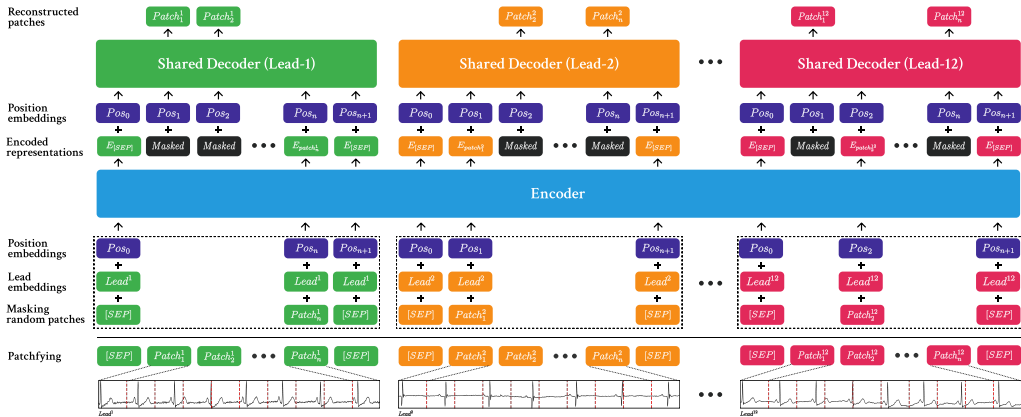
Reconstructed patches

$Patch_1^1$ $Patch_2^1$ $Patch_2^2$ $Patch_n^2$ $Patch_1^{12}$ $Patch_n^{12}$

Shared Decoder (Lead-1)

Shared Decoder (Lead-2)

Shared Decoder (Lead-12)

Position embeddings

$Pos_0$ $Pos_1$ $Pos_2$ $Pos_n$ $Pos_{n+1}$ $Pos_0$ $Pos_1$ $Pos_2$ $Pos_n$ $Pos_{n+1}$ $Pos_0$ $Pos_1$ $Pos_2$ $Pos_n$ $Pos_{n+1}$

Encoded representations

$E_{[SEP]}$ Masked Masked $E_{patch_n^1}$ $E_{[SEP]}$ $E_{[SEP]}$ $E_{patch_1^2}$ Masked Masked $E_{[SEP]}$ $E_{[SEP]}$ Masked $E_{patch_2^{12}}$ Masked $E_{[SEP]}$

Encoder

Position embeddings

$Pos_0$ $Pos_n$ $Pos_{n+1}$ $Pos_0$ $Pos_1$ $Pos_{n+1}$ $Pos_0$ $Pos_2$ $Pos_{n+1}$

Lead embeddings

$Lead^1$ $Lead^1$ $Lead^1$ $Lead^2$ $Lead^2$ $Lead^2$ $Lead^{12}$ $Lead^{12}$ $Lead^{12}$

Masking random patches

$[SEP]$ $Patch_n^1$ $[SEP]$ $[SEP]$ $Patch_1^2$ $[SEP]$ $[SEP]$ $Patch_2^{12}$ $[SEP]$

Patchfying

$[SEP]$ $Patch_1^1$ $Patch_2^1$ $Patch_n^1$ $[SEP]$ $[SEP]$ $Patch_1^2$ $Patch_2^2$ $Patch_n^2$ $[SEP]$ $[SEP]$ $Patch_1^{12}$ $Patch_2^{12}$ $Patch_n^{12}$ $[SEP]$

$Lead^1$ $Lead^2$ $Lead^{12}$